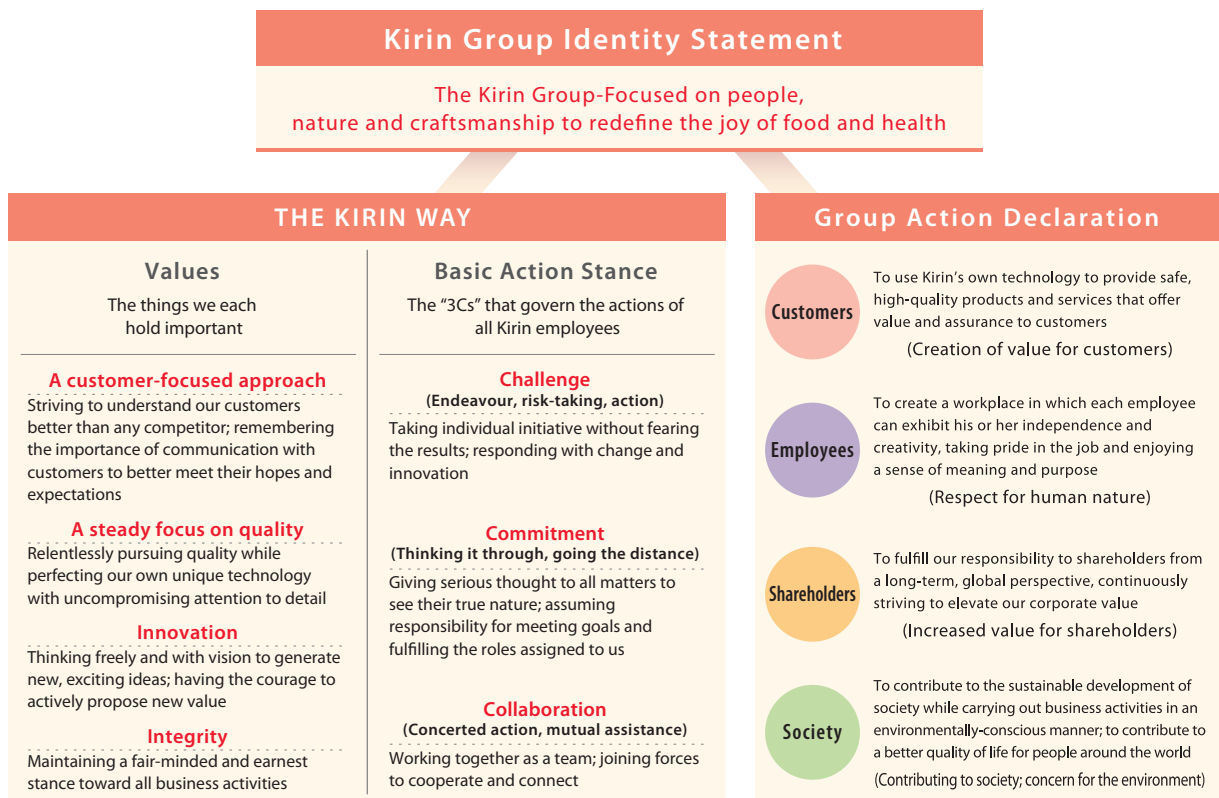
Kirin Group Identity Statement

The Kirin Group-Focused on people, nature and craftsmanship to redefine the joy of food and health

THE KIRIN WAY

Values

The things we each hold important

A customer-focused approach

Striving to understand our customers better than any competitor; remembering the importance of communication with customers to better meet their hopes and expectations

A steady focus on quality

Relentlessly pursuing quality while perfecting our own unique technology with uncompromising attention to detail

Innovation

Thinking freely and with vision to generate new, exciting ideas; having the courage to actively propose new value

Integrity

Maintaining a fair-minded and earnest stance toward all business activities

Basic Action Stance

The "3Cs" that govern the actions of all Kirin employees

Challenge
(Endeavour, risk-taking, action)

Taking individual initiative without fearing the results; responding with change and innovation

Commitment
(Thinking it through, going the distance)

Giving serious thought to all matters to see their true nature; assuming responsibility for meeting goals and fulfilling the roles assigned to us

Collaboration
(Concerted action, mutual assistance)

Working together as a team; joining forces to cooperate and connect

Group Action Declaration

Customers

To use Kirin's own technology to provide safe, high-quality products and services that offer value and assurance to customers

(Creation of value for customers)

Employees

To create a workplace in which each employee can exhibit his or her independence and creativity, taking pride in the job and enjoying a sense of meaning and purpose

(Respect for human nature)

Shareholders

To fulfill our responsibility to shareholders from a long-term, global perspective, continuously striving to elevate our corporate value

(Increased value for shareholders)

Society

To contribute to the sustainable development of society while carrying out business activities in an environmentally-conscious manner; to contribute to a better quality of life for people around the world

(Contributing to society; concern for the environment)